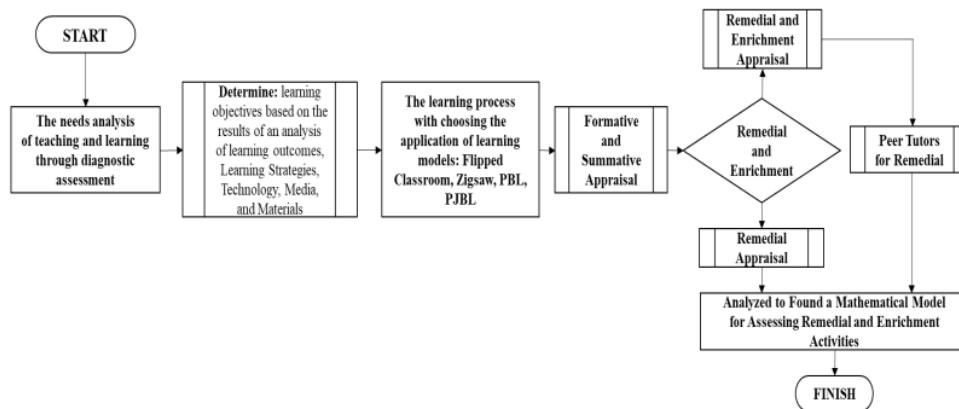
START

The needs analysis of teaching and learning through diagnostic assessment

Determine: learning objectives based on the results of an analysis of learning outcomes, Learning Strategies, Technology, Media, and Materials

The learning process with choosing the application of learning models: Flipped Classroom, Zigsaw, PBL, PJBL

Formative and Summative Appraisal

Remedial and Enrichment

Remedial and Enrichment Appraisal

Peer Tutors for Remedial

Remedial Appraisal

Analyzed to Found a Mathematical Model for Assessing Remedial and Enrichment Activities

FINISH